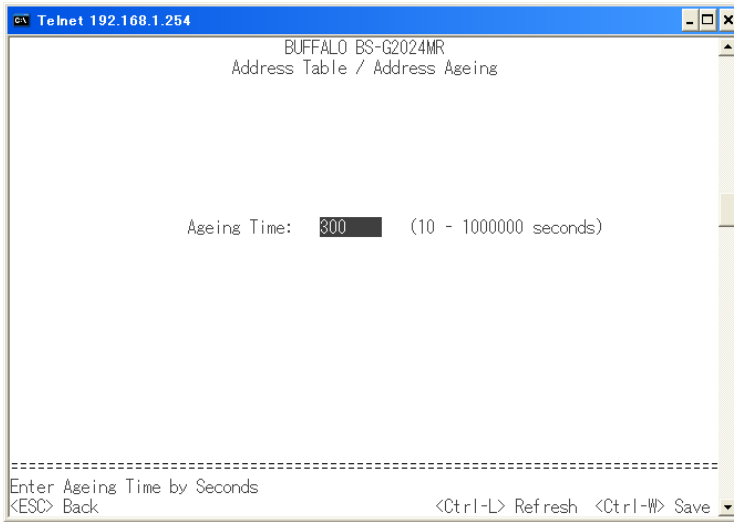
Telnet 192.168.1.254

BUFFALO BS-G2024MR
Address Table / Address Ageing

Ageing Time: 300 (10 - 1000000 seconds)

==========================================================================
Enter Ageing Time by Seconds
<ESC> Back <Ctrl-L> Refresh <Ctrl-W> Save